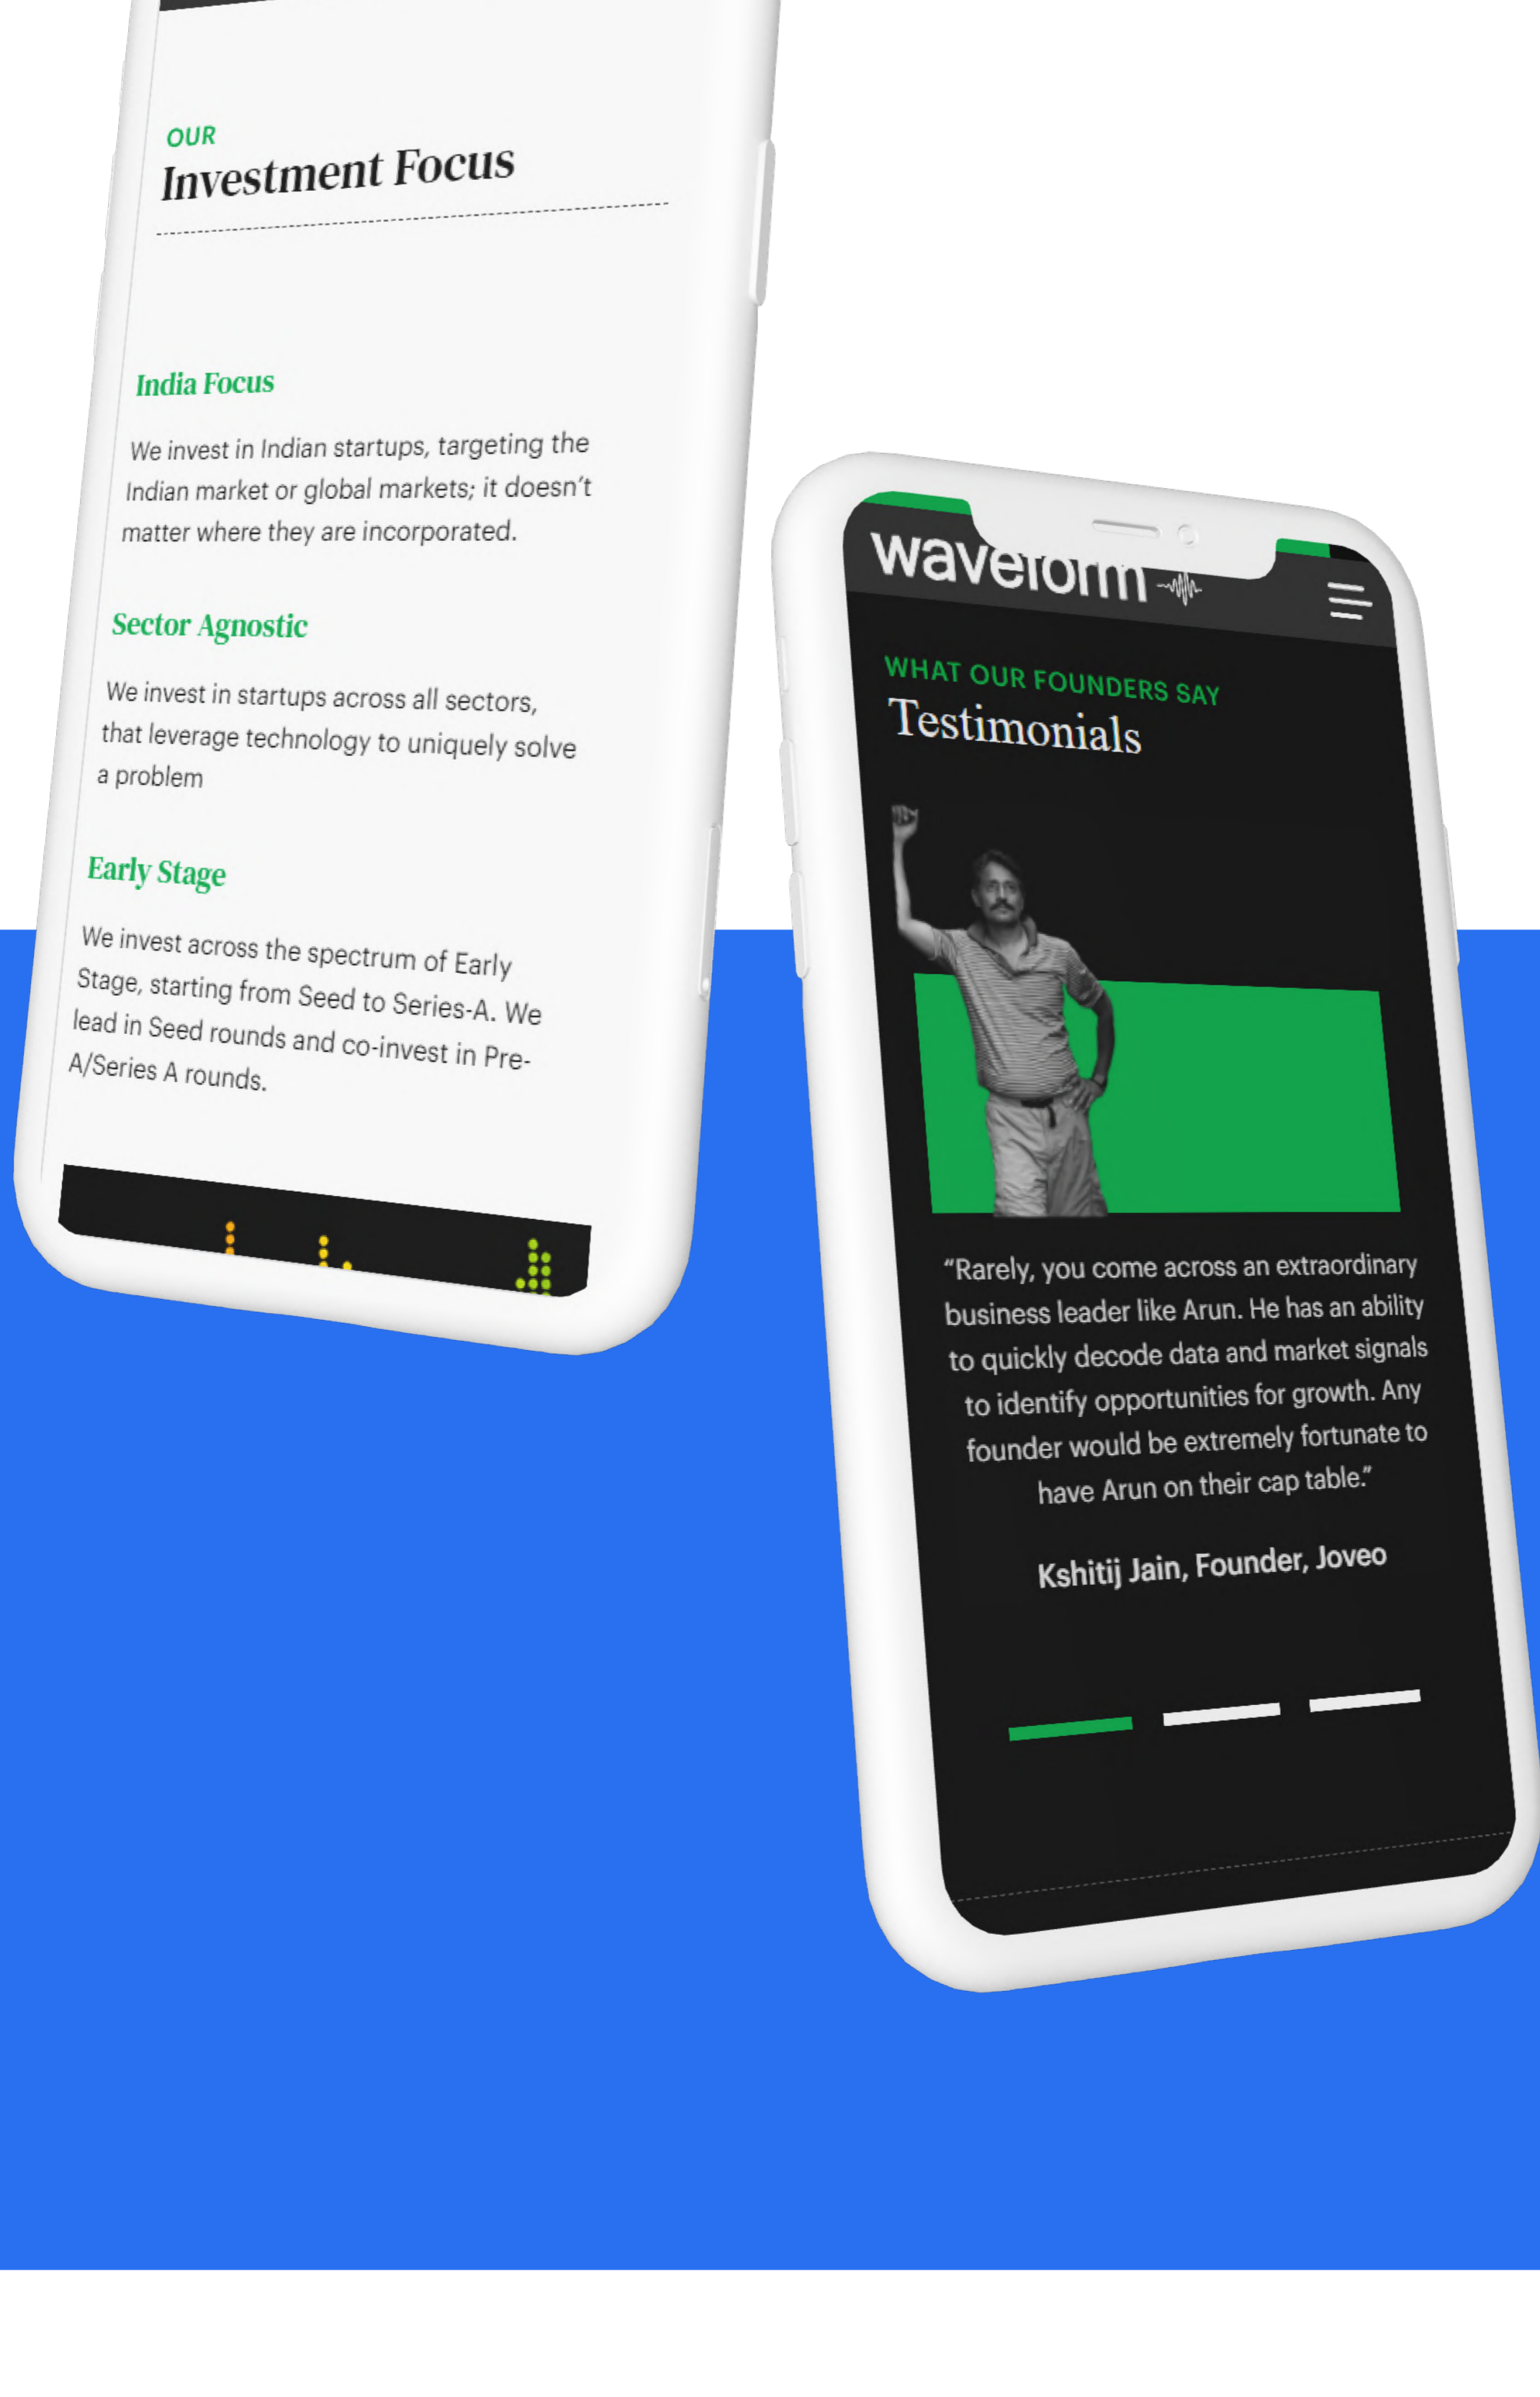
OUR
Investment Focus

India Focus

We invest in Indian startups, targeting the Indian market or global markets; it doesn't matter where they are incorporated.

Sector Agnostic

We invest in startups across all sectors, that leverage technology to uniquely solve a problem

Early Stage

We invest across the spectrum of Early Stage, starting from Seed to Series-A. We lead in Seed rounds and co-invest in Pre-A/Series A rounds.

waveform

WHAT OUR FOUNDERS SAY
Testimonials

"Rarely, you come across an extraordinary business leader like Arun. He has an ability to quickly decode data and market signals to identify opportunities for growth. Any founder would be extremely fortunate to have Arun on their cap table."

Kshitij Jain, Founder, Joveo